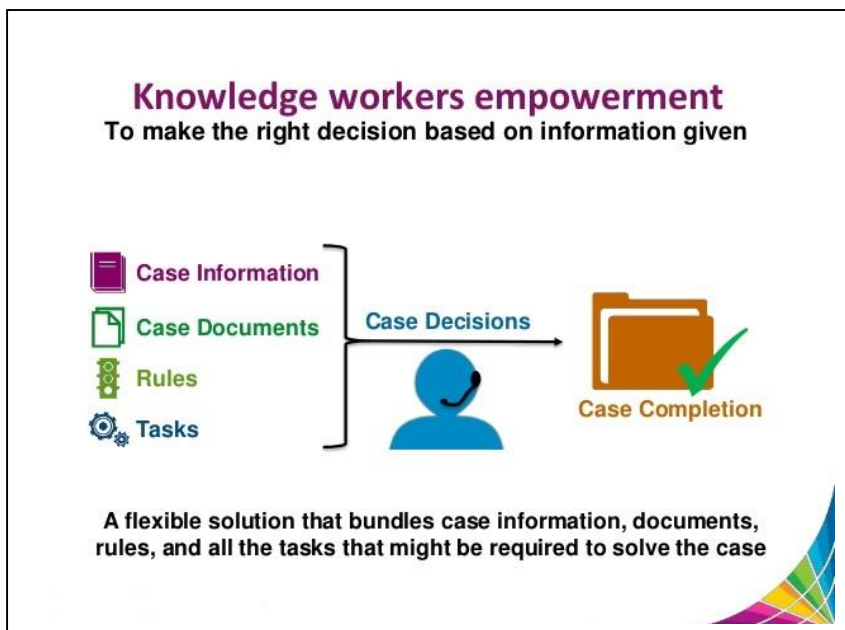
Knowledge workers empowerment
To make the right decision based on information given

Case Information
Case Documents
Rules
Tasks

Case Decisions

Case Completion

A flexible solution that bundles case information, documents, rules, and all the tasks that might be required to solve the case